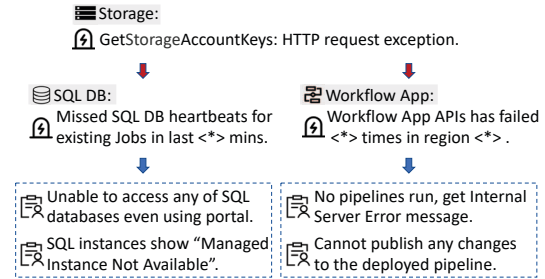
Storage:

GetStorageAccountKeys: HTTP request exception.

SQL DB:

Missed SQL DB heartbeats for existing Jobs in last <*> mins.

Unable to access any of SQL databases even using portal.

SQL instances show “Managed Instance Not Available”.

Workflow App:

Workflow App APIs has failed <*> times in region <*> .

No pipelines run, get Internal Server Error message.

Cannot publish any changes to the deployed pipeline.